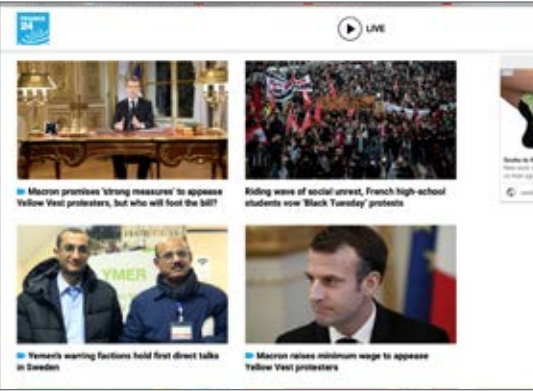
FRANCE 24

LIVE

Macron promises 'strong measures' to appease Yellow Vest protesters, but who will foot the bill?

Riding wave of social unrest, French high-school students vow 'Black Tuesday' protests

Yemen's warring factions hold first direct talks in Sweden

Macron raises minimum wage to appease Yellow Vest protesters

YMER

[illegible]